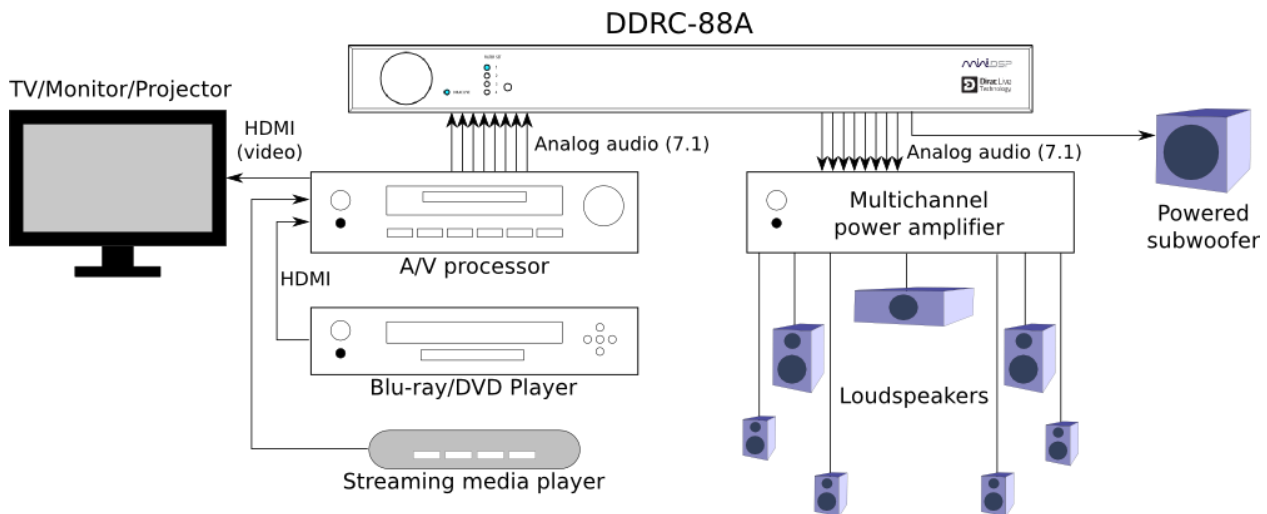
DDRC-88A

miniDSP

Dirac Live Technology

TV/Monitor/Projector

HDMI (video)

Analog audio (7.1)

Analog audio (7.1)

Multichannel power amplifier

Powered subwoofer

A/V processor

HDMI

Blu-ray/DVD Player

Loudspeakers

Streaming media player